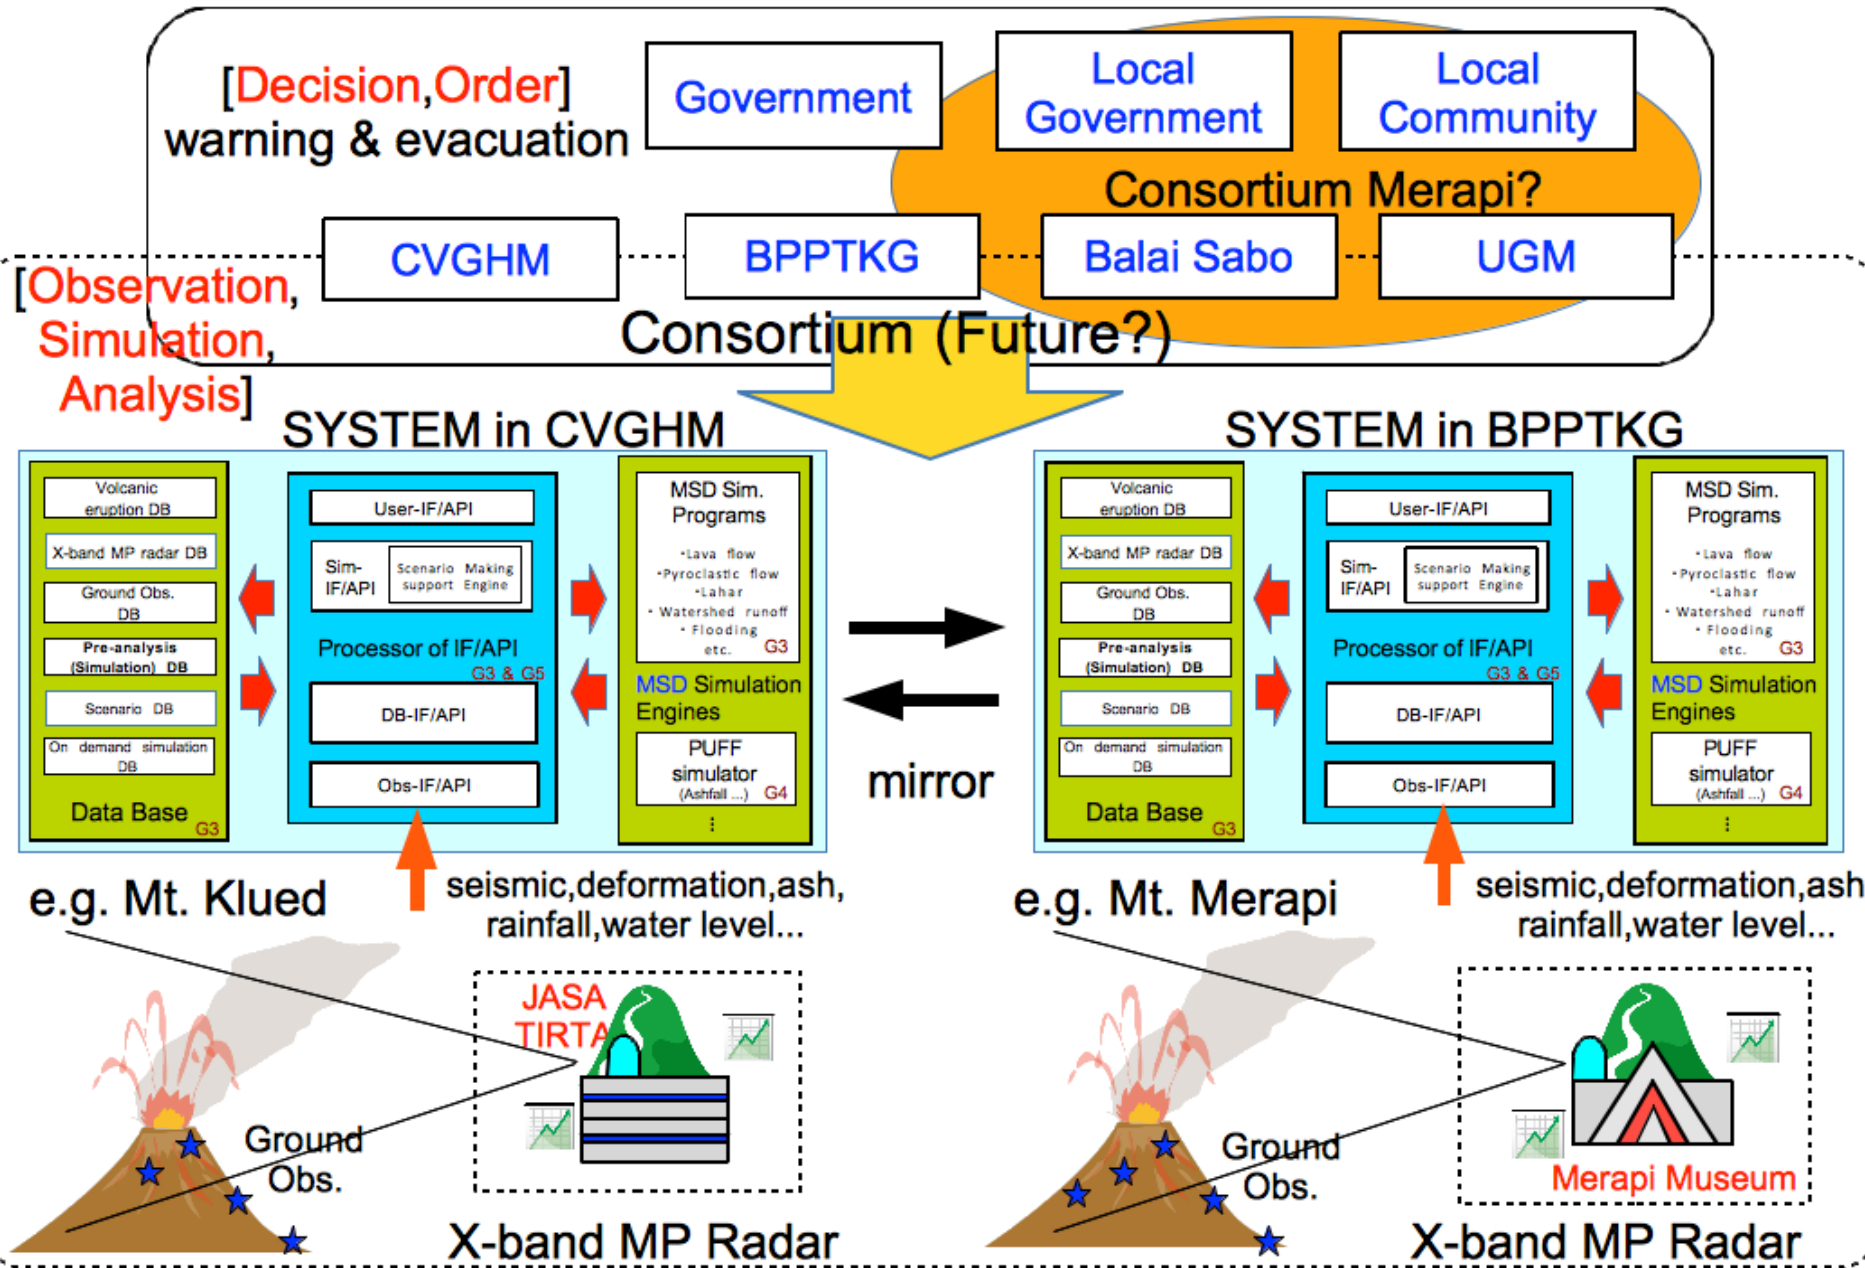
[Decision,Order] warning & evacuation

Government

Local Government

Local Community

Consortium Merapi?

CVGHM

BPPTKG

Balai Sabo

UGM

[Observation, Simulation, Analysis]

Consortium (Future?)

SYSTEM in CVGHM

Volcanic eruption DB

X-band MP radar DB

Ground Obs. DB

Pre-analysis (Simulation) DB

Scenario DB

On demand simulation DB

Data Base G3

User-IF/API

Sim-IF/API

Scenario Making support Engine

Processor of IF/API G3 & G5

DB-IF/API

Obs-IF/API

MSD Sim. Programs

･Lava flow ･Pyroclastic flow ･Lahar ･Watershed runoff ･Flooding etc. G3

MSD Simulation Engines

PUFF simulator (Ashfall ...) G4

⋮

mirror

SYSTEM in BPPTKG

Volcanic eruption DB

X-band MP radar DB

Ground Obs. DB

Pre-analysis (Simulation) DB

Scenario DB

On demand simulation DB

Data Base G3

User-IF/API

Sim-IF/API

Scenario Making support Engine

Processor of IF/API G3 & G5

DB-IF/API

Obs-IF/API

MSD Sim. Programs

･Lava flow ･Pyroclastic flow ･Lahar ･Watershed runoff ･Flooding etc. G3

MSD Simulation Engines

PUFF simulator (Ashfall ...) G4

⋮

e.g. Mt. Klued

seismic,deformation,ash, rainfall,water level...

JASA TIRTA

Ground Obs.

X-band MP Radar

e.g. Mt. Merapi

seismic,deformation,ash rainfall,water level...

Ground Obs.

Merapi Museum

X-band MP Radar